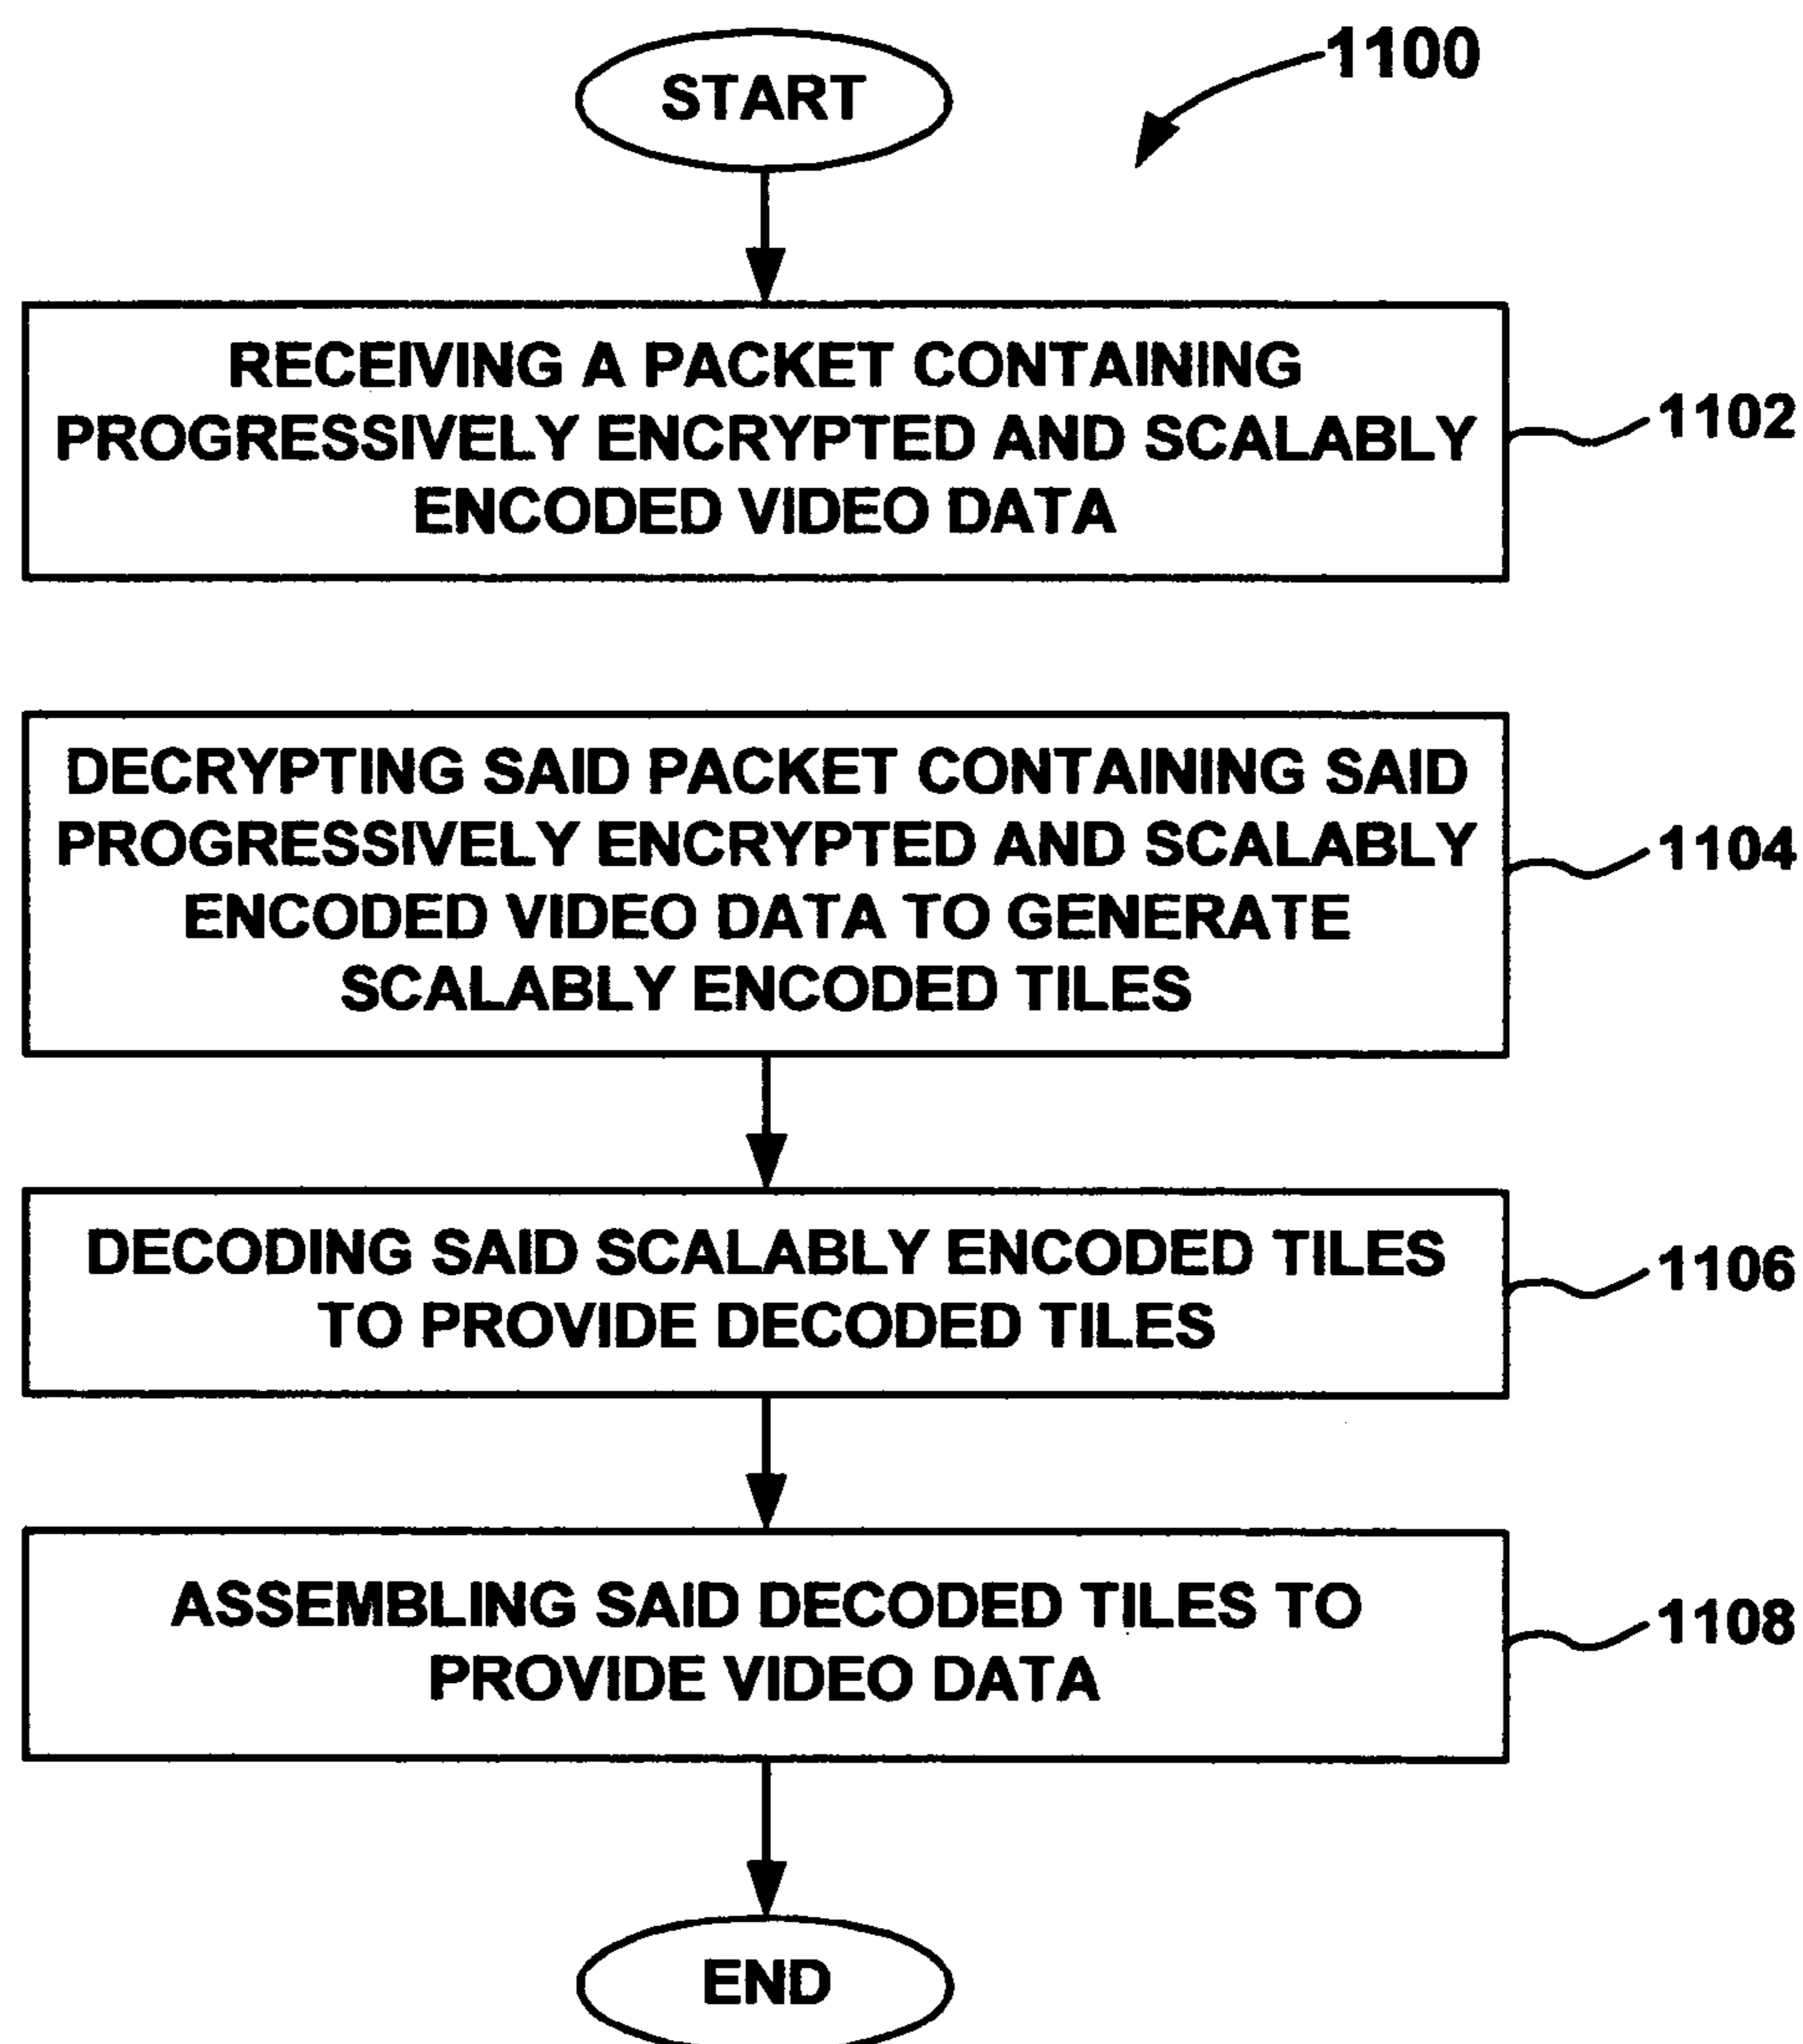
1100

START

RECEIVING A PACKET CONTAINING PROGRESSIVELY ENCRYPTED AND SCALABLY ENCODED VIDEO DATA

1102

DECRYPTING SAID PACKET CONTAINING SAID PROGRESSIVELY ENCRYPTED AND SCALABLY ENCODED VIDEO DATA TO GENERATE SCALABLY ENCODED TILES

1104

DECODING SAID SCALABLY ENCODED TILES TO PROVIDE DECODED TILES

1106

ASSEMBLING SAID DECODED TILES TO PROVIDE VIDEO DATA

1108

END